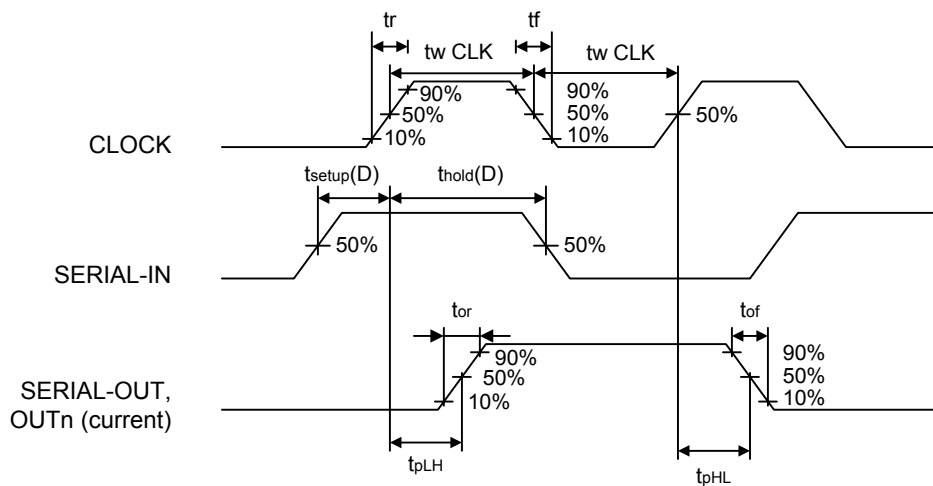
tr

tf

tw CLK

tw CLK

90%

50%

10%

90%

50%

10%

50%

CLOCK

$t_{setup}$(D)

$t_{hold}$(D)

50%

50%

SERIAL-IN

$t_{or}$

$t_{of}$

90%

50%

10%

90%

50%

10%

SERIAL-OUT, OUTn (current)

$t_{pLH}$

$t_{pHL}$